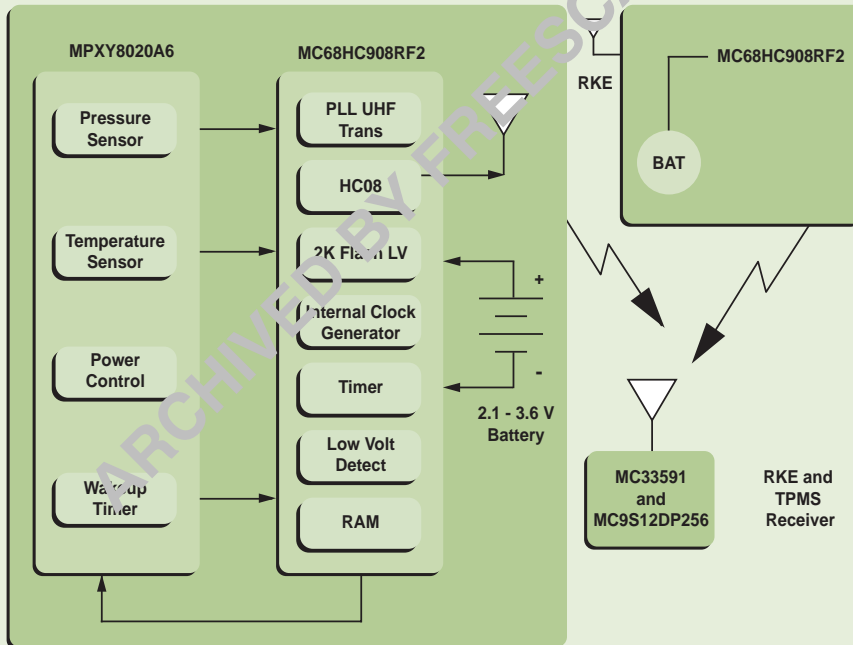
MPXY8020A6

Pressure Sensor

Temperature Sensor

Power Control

Wake-up Timer

MC68HC908RF2

PLL UHF Trans

HC08

2K Flash LV

Internal Clock Generator

Timer

Low Volt Detect

RAM

+

-

2.1 - 3.6 V Battery

RKE

MC68HC908RF2

BAT

MC33591 and MC9S12DP256

RKE and TPMS Receiver

ARCHIVED BY FREESCALE